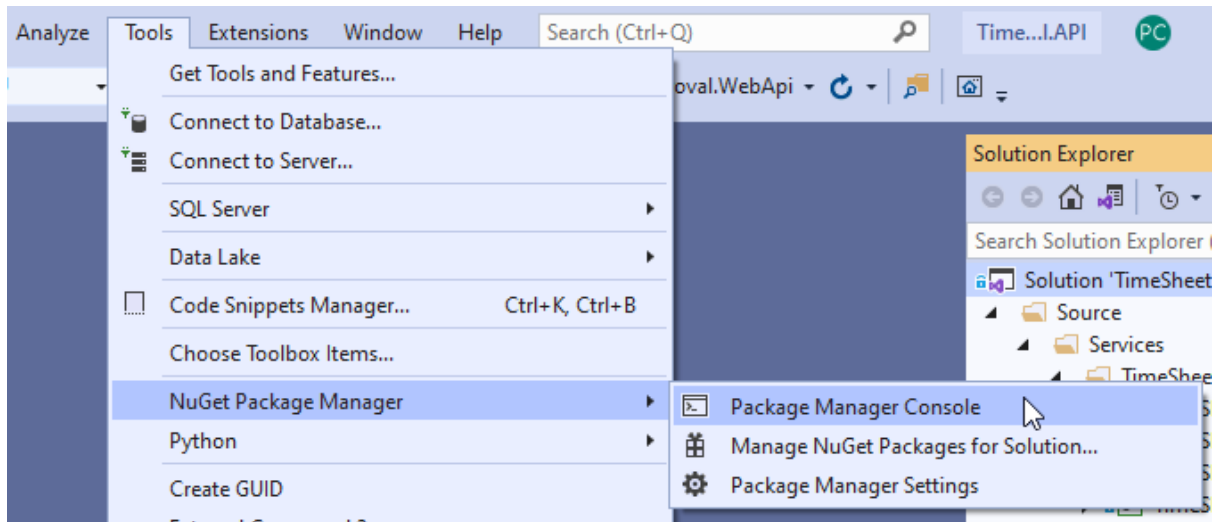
Analyze Tools Extensions Window Help Search (Ctrl+Q) Time...I.API PC

Get Tools and Features...

oval.WebApi

Connect to Database...

Connect to Server...

Solution Explorer

SQL Server

Search Solution Explorer (

Data Lake

Solution 'TimeSheet

Code Snippets Manager... Ctrl+K, Ctrl+B

Source

Services

Choose Toolbox Items...

TimeShee

NuGet Package Manager

Package Manager Console

Python

Manage NuGet Packages for Solution...

Package Manager Settings

Create GUID